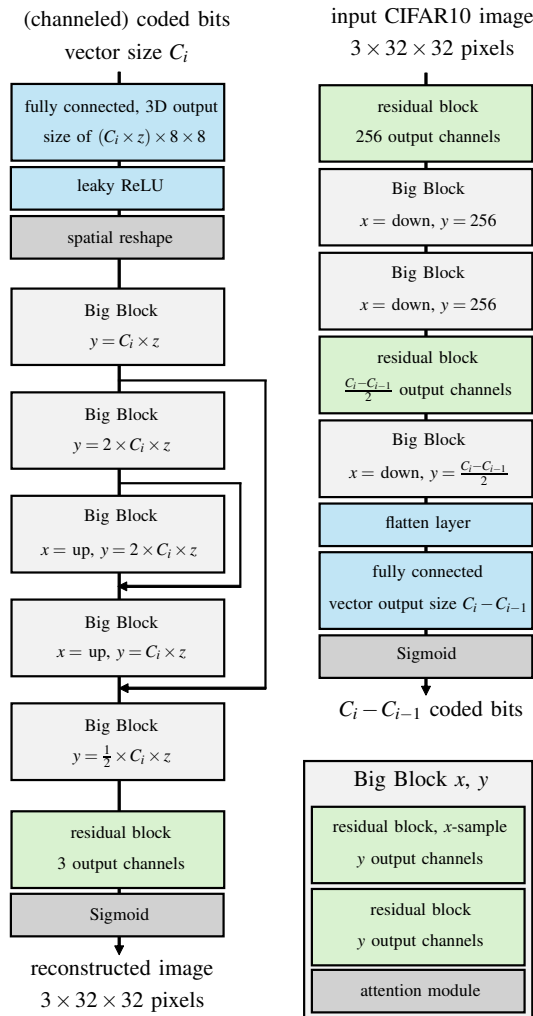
(channeled) coded bits
vector size $C_i$

fully connected, 3D output size of $(C_i \times z) \times 8 \times 8$

leaky ReLU

spatial reshape

Big Block
$y = C_i \times z$

Big Block
$y = 2 \times C_i \times z$

Big Block
$x =$ up, $y = 2 \times C_i \times z$

Big Block
$x =$ up, $y = C_i \times z$

Big Block
$y = \frac{1}{2} \times C_i \times z$

residual block
3 output channels

Sigmoid

reconstructed image
$3 \times 32 \times 32$ pixels

input CIFAR10 image
$3 \times 32 \times 32$ pixels

residual block
256 output channels

Big Block
$x =$ down, $y = 256$

Big Block
$x =$ down, $y = 256$

residual block
$\frac{C_i - C_{i-1}}{2}$ output channels

Big Block
$x =$ down, $y = \frac{C_i - C_{i-1}}{2}$

flatten layer

fully connected
vector output size $C_i - C_{i-1}$

Sigmoid

$C_i - C_{i-1}$ coded bits

Big Block $x$, $y$

residual block, $x$-sample
$y$ output channels

residual block
$y$ output channels

attention module